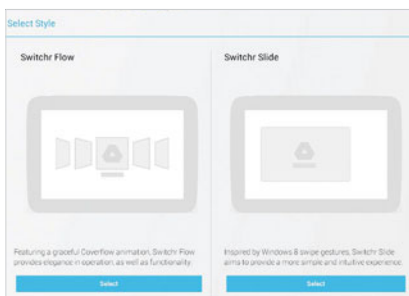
Select Style

Switchr Flow

Featuring a graceful Coverflow animation, Switchr Flow provides elegance in operation, as well as functionality

Select

Switchr Slide

Inspired by Windows 8 swipe gestures, Switchr Slide aims to provide a more simple and intuitive experience.

Select